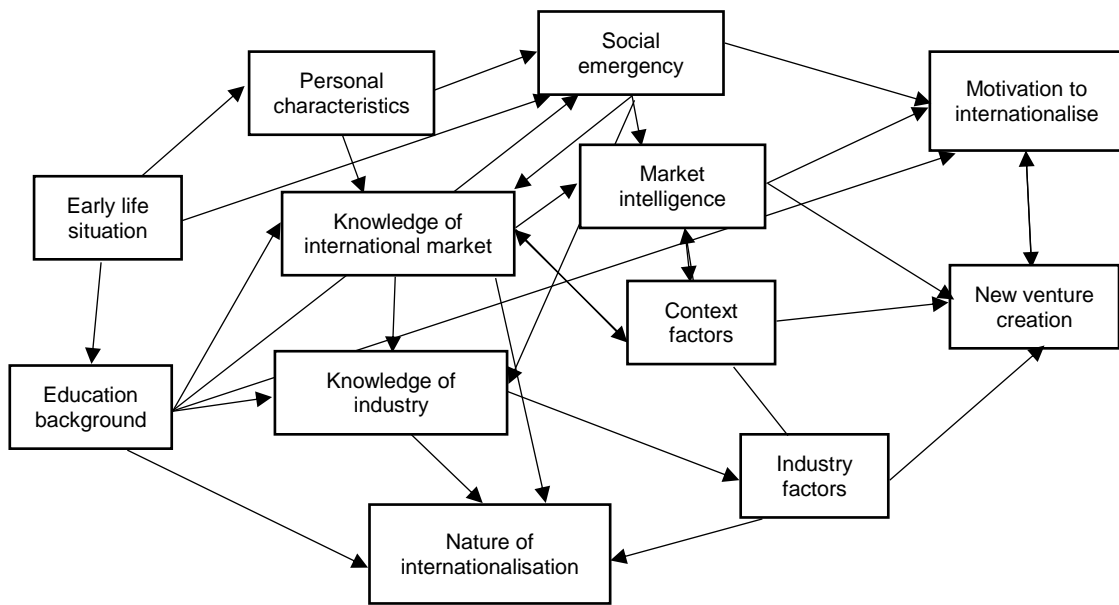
Social emergency

Personal characteristics

Motivation to internationalise

Market intelligence

Early life situation

Knowledge of international market

New venture creation

Context factors

Education background

Knowledge of industry

Industry factors

Nature of internationalisation